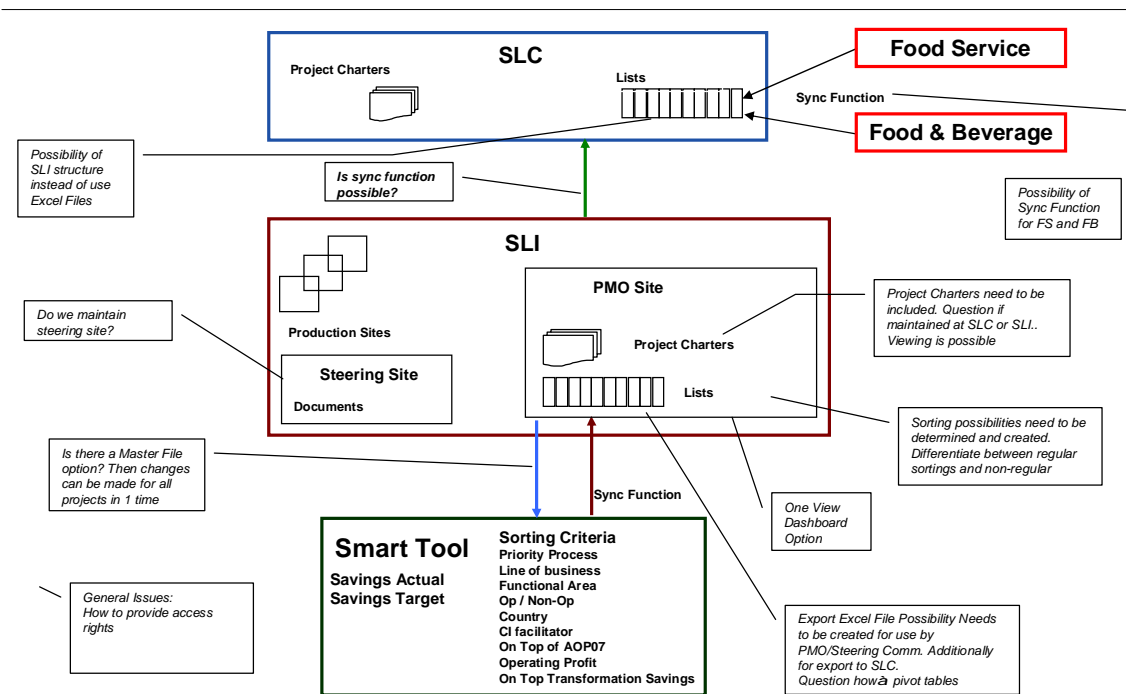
SLC

Project Charters

Lists

Food Service

Sync Function

Food & Beverage

Possibility of SLI structure instead of use Excel Files

Is sync function possible?

Possibility of Sync Function for FS and FB

SLI

PMO Site

Project Charters need to be included. Question if maintained at SLC or SLI.. Viewing is possible

Do we maintain steering site?

Production Sites

Project Charters

Steering Site

Documents

Lists

Sorting possibilities need to be determined and created. Differentiate between regular sortings and non-regular

Is there a Master File option? Then changes can be made for all projects in 1 time

Sync Function

One View Dashboard Option

Smart Tool

Savings Actual
Savings Target

Sorting Criteria
Priority Process
Line of business
Functional Area
Op / Non-Op
Country
CI facilitator
On Top of AOP07
Operating Profit
On Top Transformation Savings

General Issues:
How to provide access rights

Export Excel File Possibility Needs to be created for use by PMO/Steering Comm. Additionally for export to SLC.
Question howà pivot tables